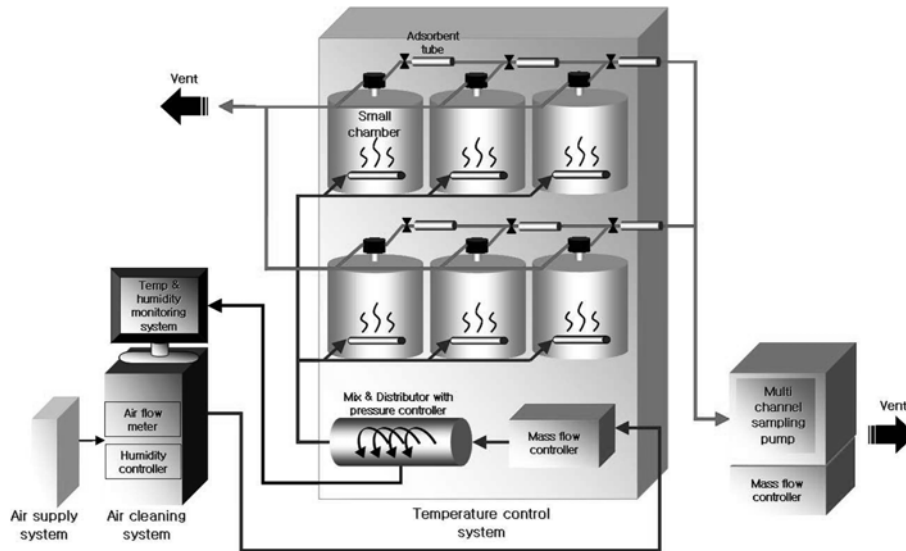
Adsorbent tube

Vent

Small chamber

Temp & humidity monitoring system

Air flow meter

Humidity controller

Mix & Distributor with pressure controller

Mass flow controller

Multi channel sampling pump

Mass flow controller

Vent

Air supply system

Air cleaning system

Temperature control system